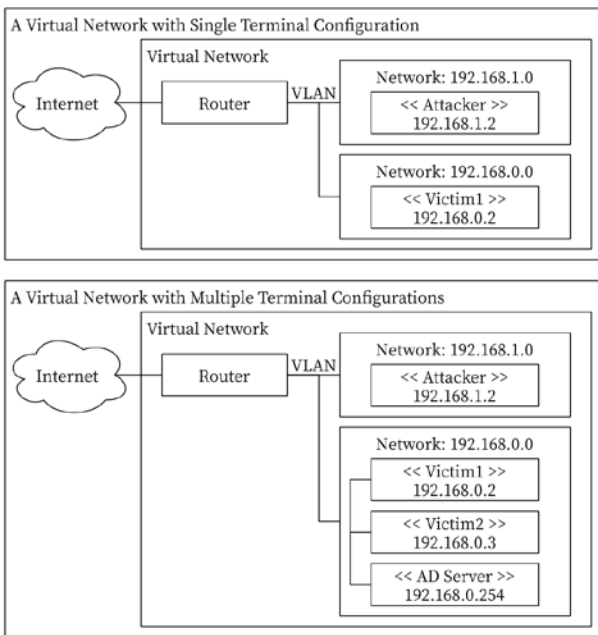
A Virtual Network with Single Terminal Configuration

Virtual Network

Internet

Router

VLAN

Network: 192.168.1.0

<< Attacker >>
192.168.1.2

Network: 192.168.0.0

<< Victim1 >>
192.168.0.2

A Virtual Network with Multiple Terminal Configurations

Virtual Network

Internet

Router

VLAN

Network: 192.168.1.0

<< Attacker >>
192.168.1.2

Network: 192.168.0.0

<< Victim1 >>
192.168.0.2

<< Victim2 >>
192.168.0.3

<< AD Server >>
192.168.0.254